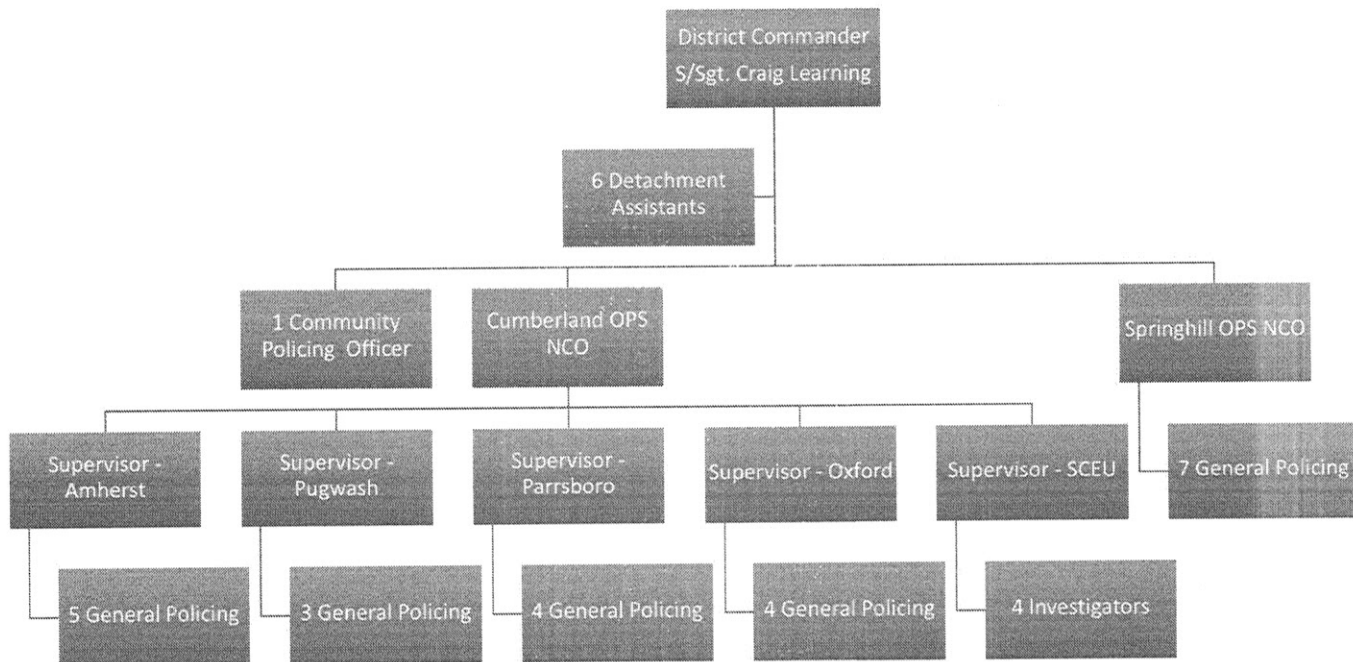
District Commander
S/Sgt. Craig Learning

6 Detachment Assistants

1 Community Policing Officer

Cumberland OPS NCO

Springhill OPS NCO

Supervisor - Amherst

Supervisor - Pugwash

Supervisor - Parrsboro

Supervisor - Oxford

Supervisor - SCEU

7 General Policing

5 General Policing

3 General Policing

4 General Policing

4 General Policing

4 Investigators